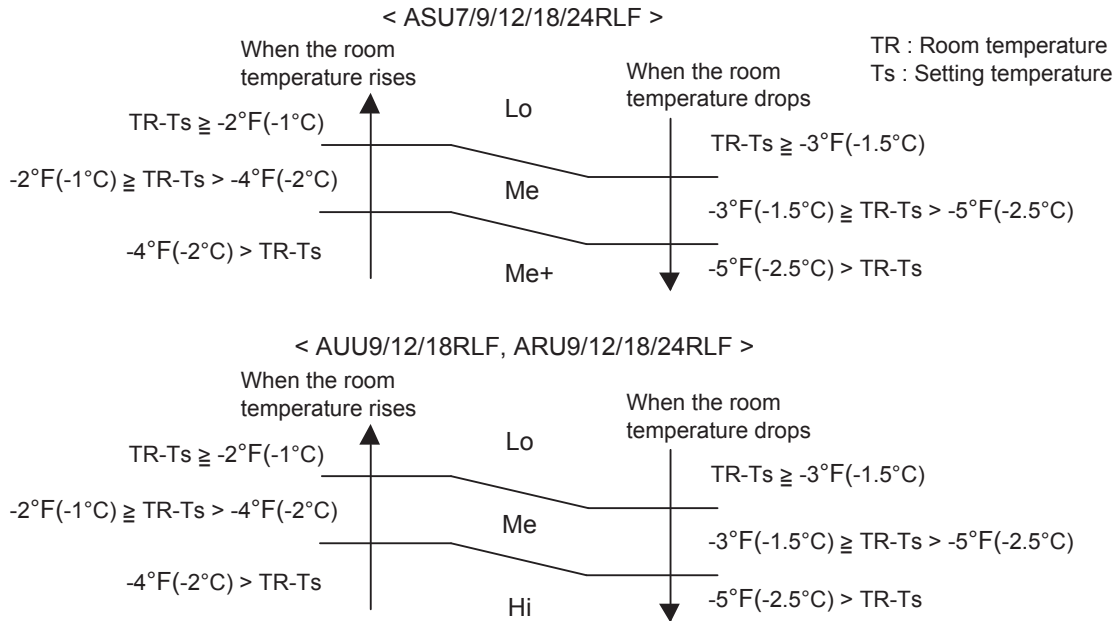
< ASU7/9/12/18/24RLF >

TR : Room temperature
Ts : Setting temperature

When the room temperature rises

When the room temperature drops

TR-Ts ≧ -2°F(-1°C)

Lo

TR-Ts ≧ -3°F(-1.5°C)

-2°F(-1°C) ≧ TR-Ts > -4°F(-2°C)

Me

-3°F(-1.5°C) ≧ TR-Ts > -5°F(-2.5°C)

-4°F(-2°C) > TR-Ts

Me+

-5°F(-2.5°C) > TR-Ts

< AUU9/12/18RLF, ARU9/12/18/24RLF >

When the room temperature rises

When the room temperature drops

TR-Ts ≧ -2°F(-1°C)

Lo

TR-Ts ≧ -3°F(-1.5°C)

-2°F(-1°C) ≧ TR-Ts > -4°F(-2°C)

Me

-3°F(-1.5°C) ≧ TR-Ts > -5°F(-2.5°C)

-4°F(-2°C) > TR-Ts

Hi

-5°F(-2.5°C) > TR-Ts